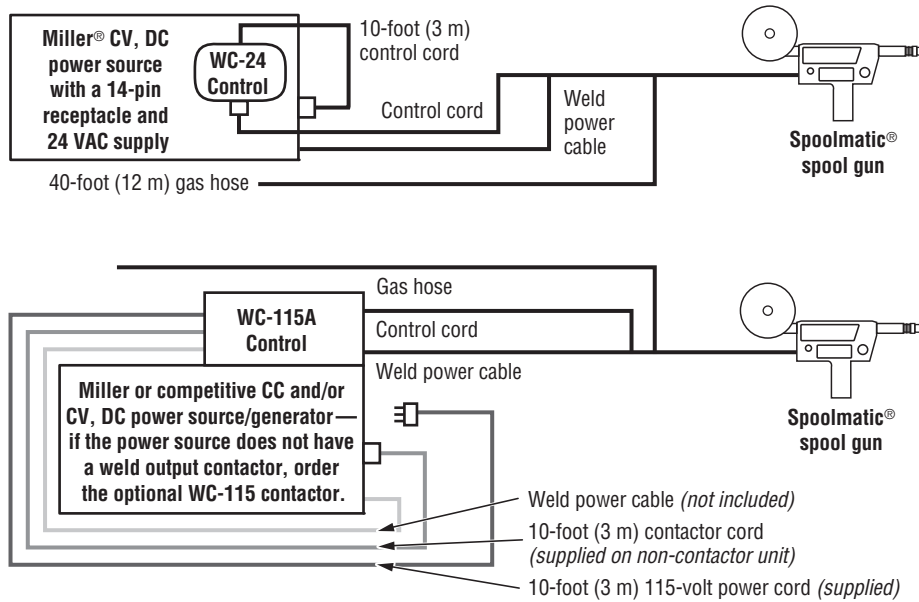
Miller® CV, DC power source with a 14-pin receptacle and 24 VAC supply

WC-24 Control

10-foot (3 m) control cord

Control cord

Weld power cable

Spoolmatic® spool gun

40-foot (12 m) gas hose

Gas hose

WC-115A Control

Control cord

Weld power cable

Miller or competitive CC and/or CV, DC power source/generator— if the power source does not have a weld output contactor, order the optional WC-115 contactor.

Spoolmatic® spool gun

Weld power cable *(not included)*

10-foot (3 m) contactor cord *(supplied on non-contactor unit)*

10-foot (3 m) 115-volt power cord *(supplied)*